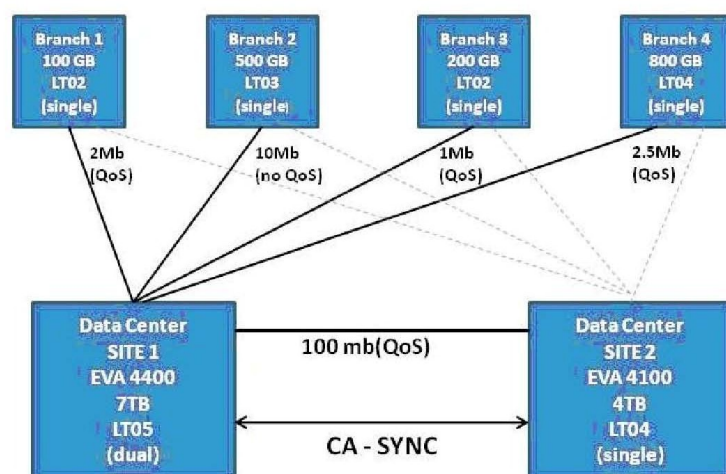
Branch 1
100 GB
LT02
(single)

Branch 2
500 GB
LT03
(single)

Branch 3
200 GB
LT02
(single)

Branch 4
800 GB
LT04
(single)

2Mb
(QoS)

10Mb
(no QoS)

1Mb
(QoS)

2.5Mb
(QoS)

Data Center
SITE 1
EVA 4400
7TB
LT05
(dual)

100 mb(QoS)

CA - SYNC

Data Center
SITE 2
EVA 4100
4TB
LT04
(single)